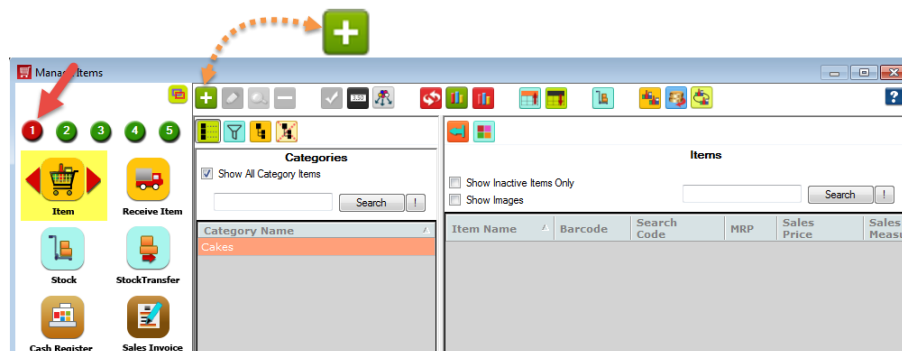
Manage Items

1 2 3 4 5

Item
Receive Item
Stock
StockTransfer
Cash Register
Sales Invoice

Categories
Show All Category Items
Search
!

Category Name
Cakes

Items
Show Inactive Items Only
Show Images
Search
!

| Item Name | Barcode | Search Code | MRP | Sales Price | Sales Measu |
|---|---|---|---|---|---|